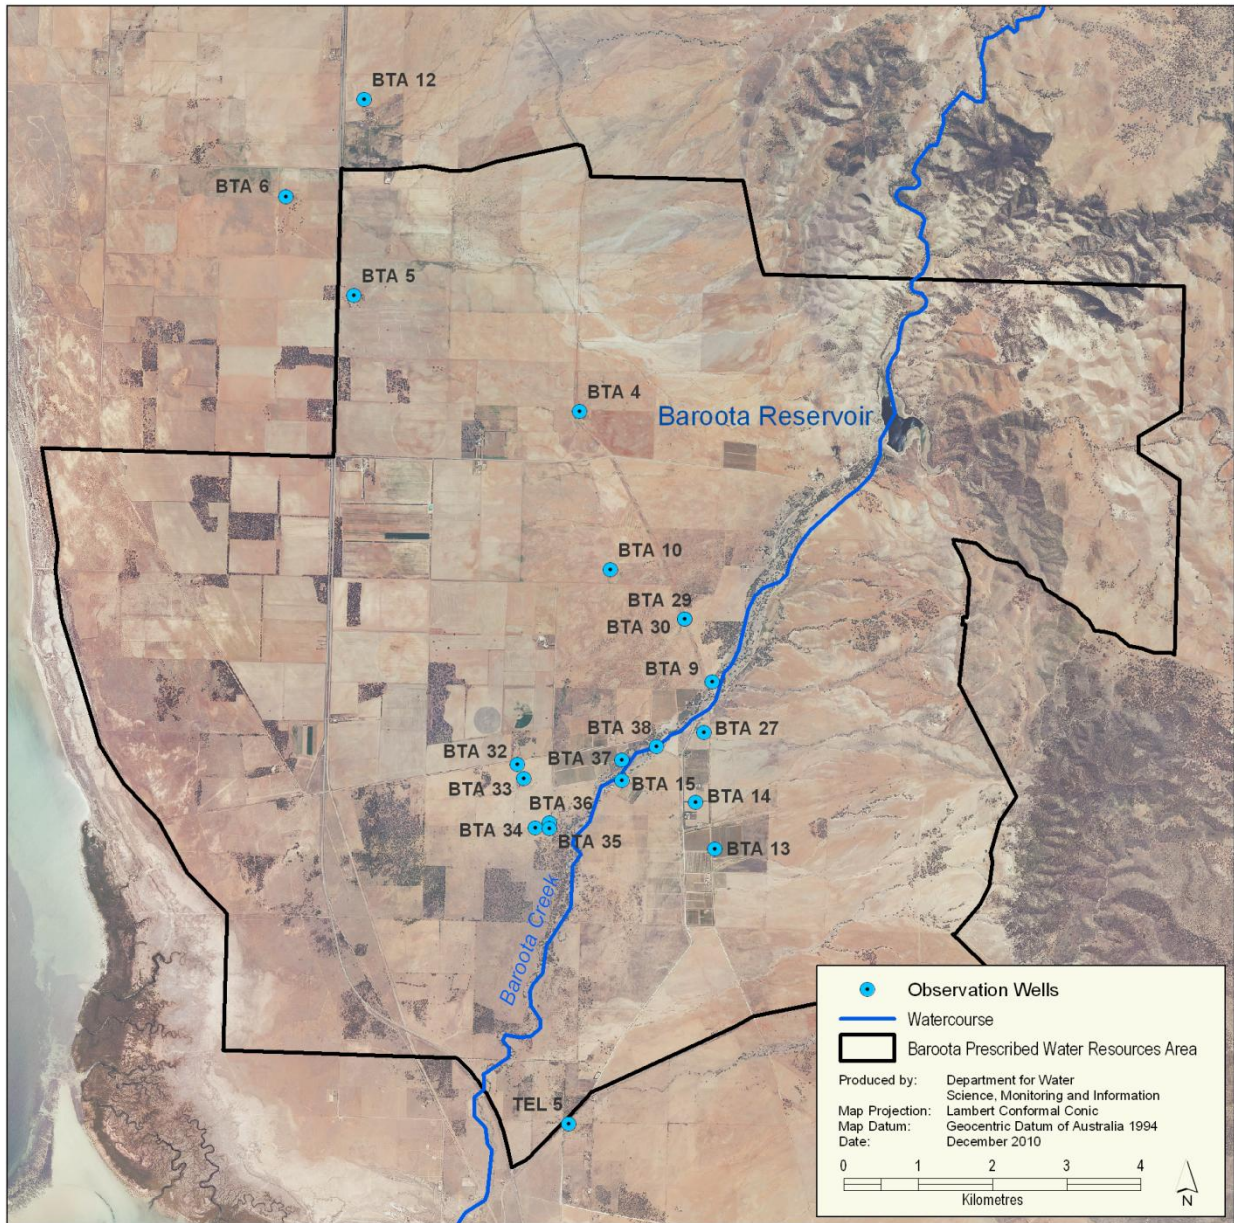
BTA 12

BTA 6

BTA 5

BTA 4

Baroota Reservoir

BTA 10

BTA 29

BTA 30

BTA 9

BTA 38

BTA 27

BTA 32

BTA 37

BTA 33

BTA 15

BTA 36

BTA 14

BTA 34

BTA 35

BTA 13

Baroota Creek

TEL 5

Observation Wells
Watercourse
Baroota Prescribed Water Resources Area

| | |
|---|---|
| Produced by: | Department for Water Science, Monitoring and Information |
| Map Projection: | Lambert Conformal Conic |
| Map Datum: | Geocentric Datum of Australia 1994 |
| Date: | December 2010 |

0 1 2 3 4
Kilometres

N